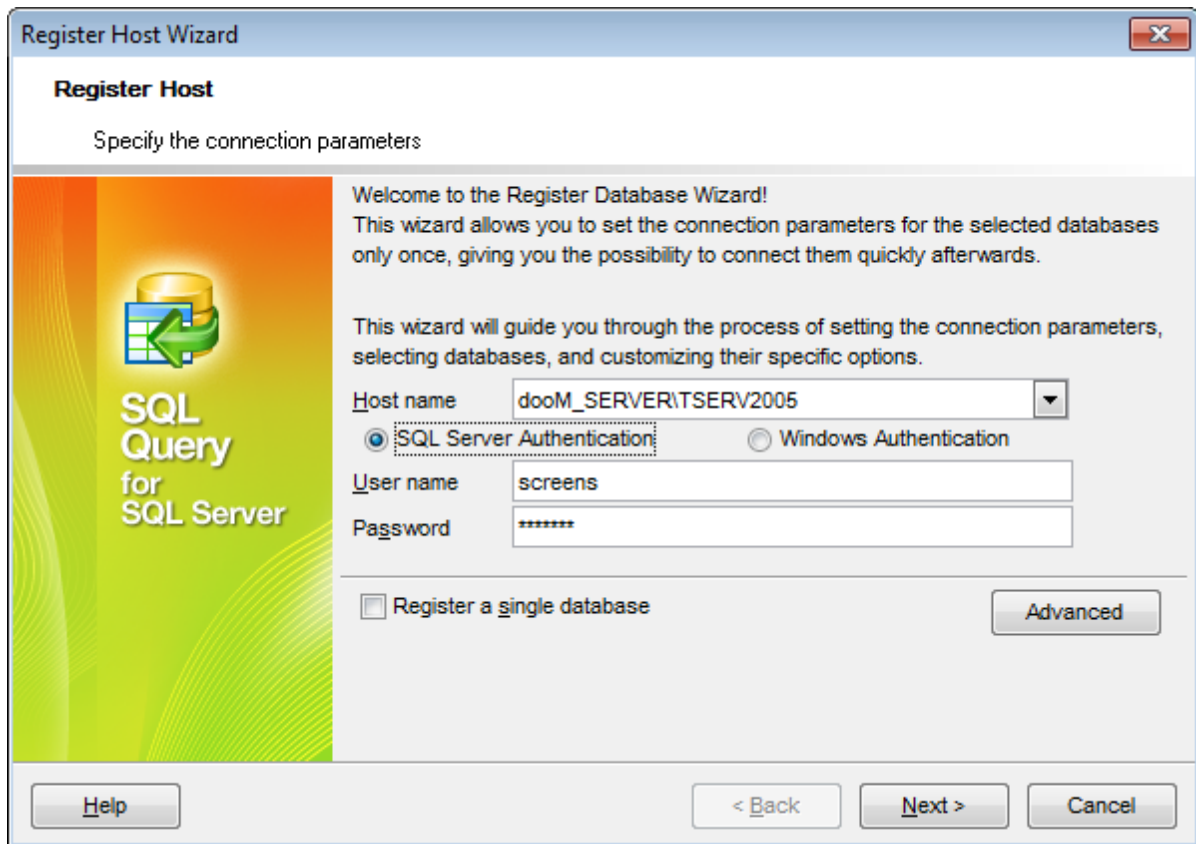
Register Host Wizard

Register Host

Specify the connection parameters

SQL Query for SQL Server

Welcome to the Register Database Wizard!
This wizard allows you to set the connection parameters for the selected databases only once, giving you the possibility to connect them quickly afterwards.

This wizard will guide you through the process of setting the connection parameters, selecting databases, and customizing their specific options.

Host name dooM_SERVER\TSERV2005

SQL Server Authentication Windows Authentication

User name screens

Password *******

Register a single database

Advanced

Help

< Back

Next >

Cancel